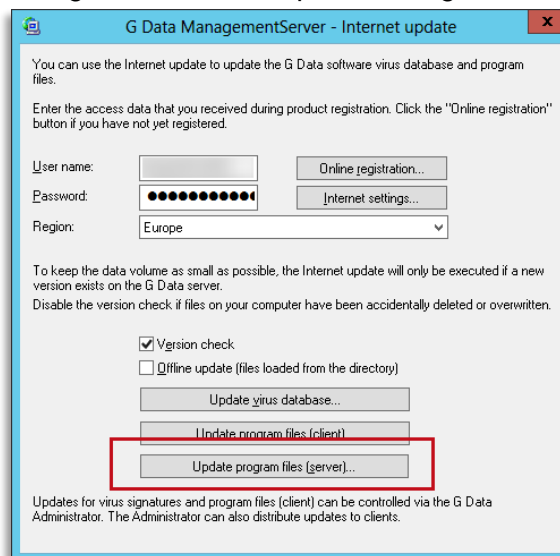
G Data ManagementServer - Internet update

You can use the Internet update to update the G Data software virus database and program files.

Enter the access data that you received during product registration. Click the "Online registration" button if you have not yet registered.

User name:

Online registration...

Password: ●●●●●●●●●●●

Internet settings...

Region: Europe

To keep the data volume as small as possible, the Internet update will only be executed if a new version exists on the G Data server.
Disable the version check if files on your computer have been accidentally deleted or overwritten.

Version check

Offline update (files loaded from the directory)

Update virus database...

Update program files (client)

Update program files (server)...

Updates for virus signatures and program files (client) can be controlled via the G Data Administrator. The Administrator can also distribute updates to clients.